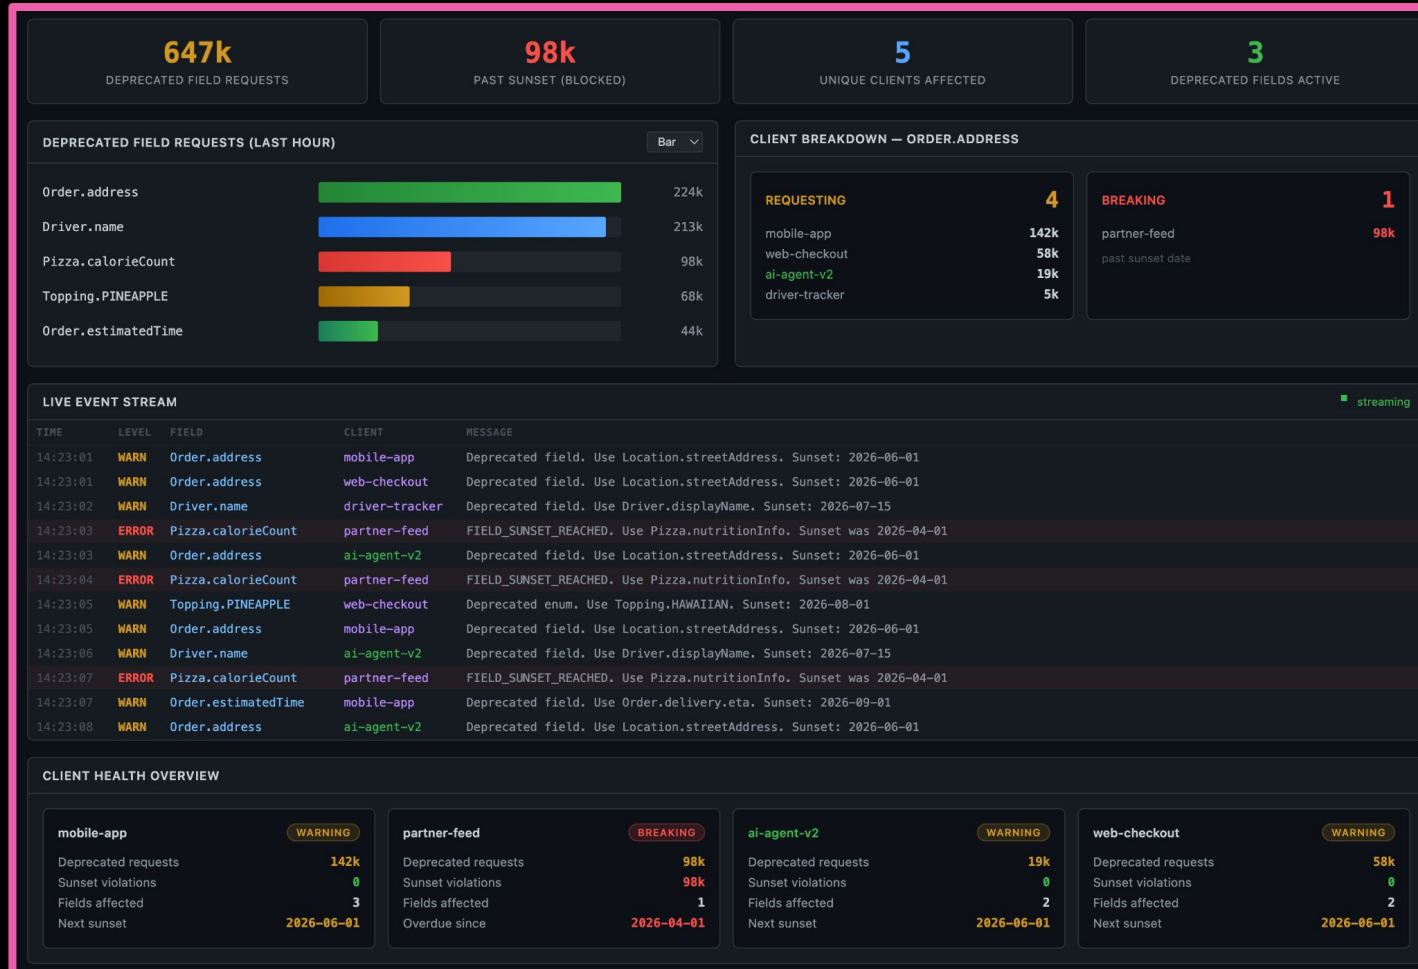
647k
DEPRECATED FIELD REQUESTS

98k
PAST SUNSET (BLOCKED)

5
UNIQUE CLIENTS AFFECTED

3
DEPRECATED FIELDS ACTIVE

DEPRECATED FIELD REQUESTS (LAST HOUR)
Bar

| Field | Requests |
|---|---|
| Order.address | 224k |
| Driver.name | 213k |
| Pizza.calorieCount | 98k |
| Topping.PINEAPPLE | 68k |
| Order.estimatedTime | 44k |

CLIENT BREAKDOWN — ORDER.ADDRESS

REQUESTING 4
mobile-app 142k
web-checkout 58k
ai-agent-v2 19k
driver-tracker 5k

BREAKING 1
partner-feed 98k
past sunset date

LIVE EVENT STREAM
streaming

| TIME | LEVEL | FIELD | CLIENT | MESSAGE |
|---|---|---|---|---|
| 14:23:01 | WARN | Order.address | mobile-app | Deprecated field. Use Location.streetAddress. Sunset: 2026-06-01 |
| 14:23:01 | WARN | Order.address | web-checkout | Deprecated field. Use Location.streetAddress. Sunset: 2026-06-01 |
| 14:23:02 | WARN | Driver.name | driver-tracker | Deprecated field. Use Driver.displayName. Sunset: 2026-07-15 |
| 14:23:03 | ERROR | Pizza.calorieCount | partner-feed | FIELD_SUNSET_REACHED. Use Pizza.nutritionInfo. Sunset was 2026-04-01 |
| 14:23:03 | WARN | Order.address | ai-agent-v2 | Deprecated field. Use Location.streetAddress. Sunset: 2026-06-01 |
| 14:23:04 | ERROR | Pizza.calorieCount | partner-feed | FIELD_SUNSET_REACHED. Use Pizza.nutritionInfo. Sunset was 2026-04-01 |
| 14:23:05 | WARN | Topping.PINEAPPLE | web-checkout | Deprecated enum. Use Topping.HAWAIIAN. Sunset: 2026-08-01 |
| 14:23:05 | WARN | Order.address | mobile-app | Deprecated field. Use Location.streetAddress. Sunset: 2026-06-01 |
| 14:23:06 | WARN | Driver.name | ai-agent-v2 | Deprecated field. Use Driver.displayName. Sunset: 2026-07-15 |
| 14:23:07 | ERROR | Pizza.calorieCount | partner-feed | FIELD_SUNSET_REACHED. Use Pizza.nutritionInfo. Sunset was 2026-04-01 |
| 14:23:07 | WARN | Order.estimatedTime | mobile-app | Deprecated field. Use Order.delivery.eta. Sunset: 2026-09-01 |
| 14:23:08 | WARN | Order.address | ai-agent-v2 | Deprecated field. Use Location.streetAddress. Sunset: 2026-06-01 |

CLIENT HEALTH OVERVIEW

mobile-app WARNING
Deprecated requests 142k
Sunset violations 0
Fields affected 3
Next sunset 2026-06-01

partner-feed BREAKING
Deprecated requests 98k
Sunset violations 98k
Fields affected 1
Overdue since 2026-04-01

ai-agent-v2 WARNING
Deprecated requests 19k
Sunset violations 0
Fields affected 2
Next sunset 2026-06-01

web-checkout WARNING
Deprecated requests 58k
Sunset violations 0
Fields affected 2
Next sunset 2026-06-01